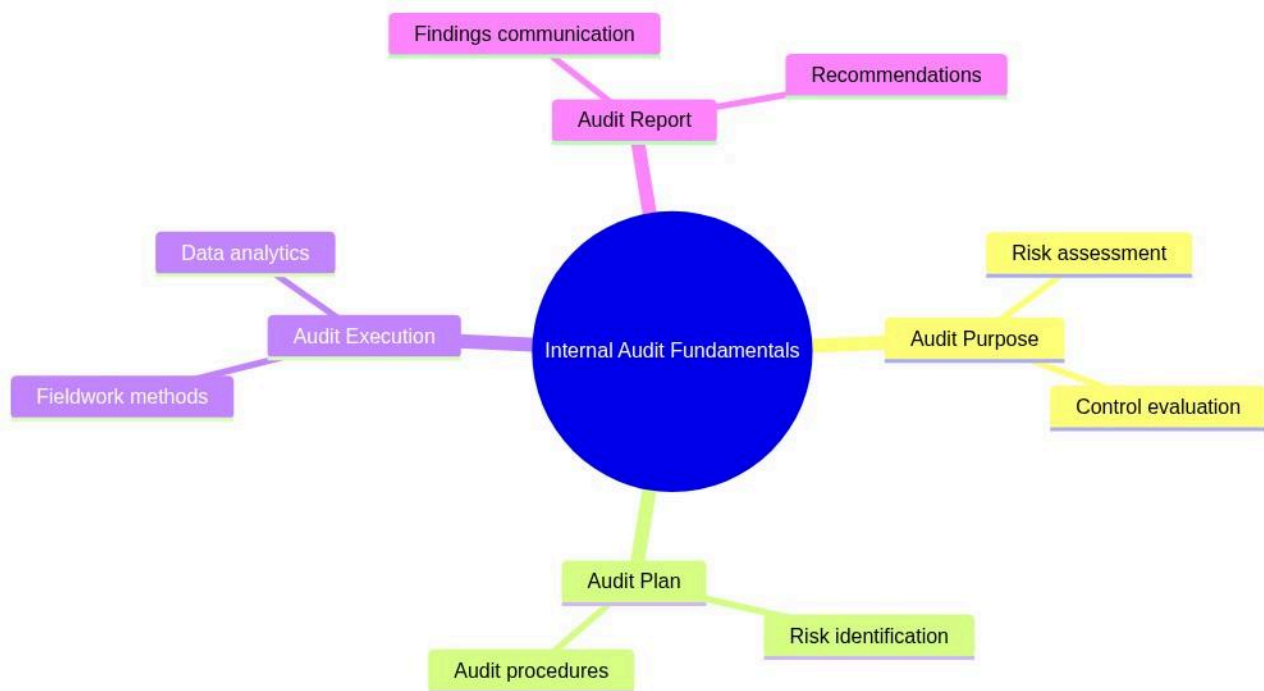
Internal Audit Fundamentals

Audit Report
Findings communication
Recommendations

Audit Purpose
Risk assessment
Control evaluation

Audit Plan
Risk identification
Audit procedures

Audit Execution
Data analytics
Fieldwork methods